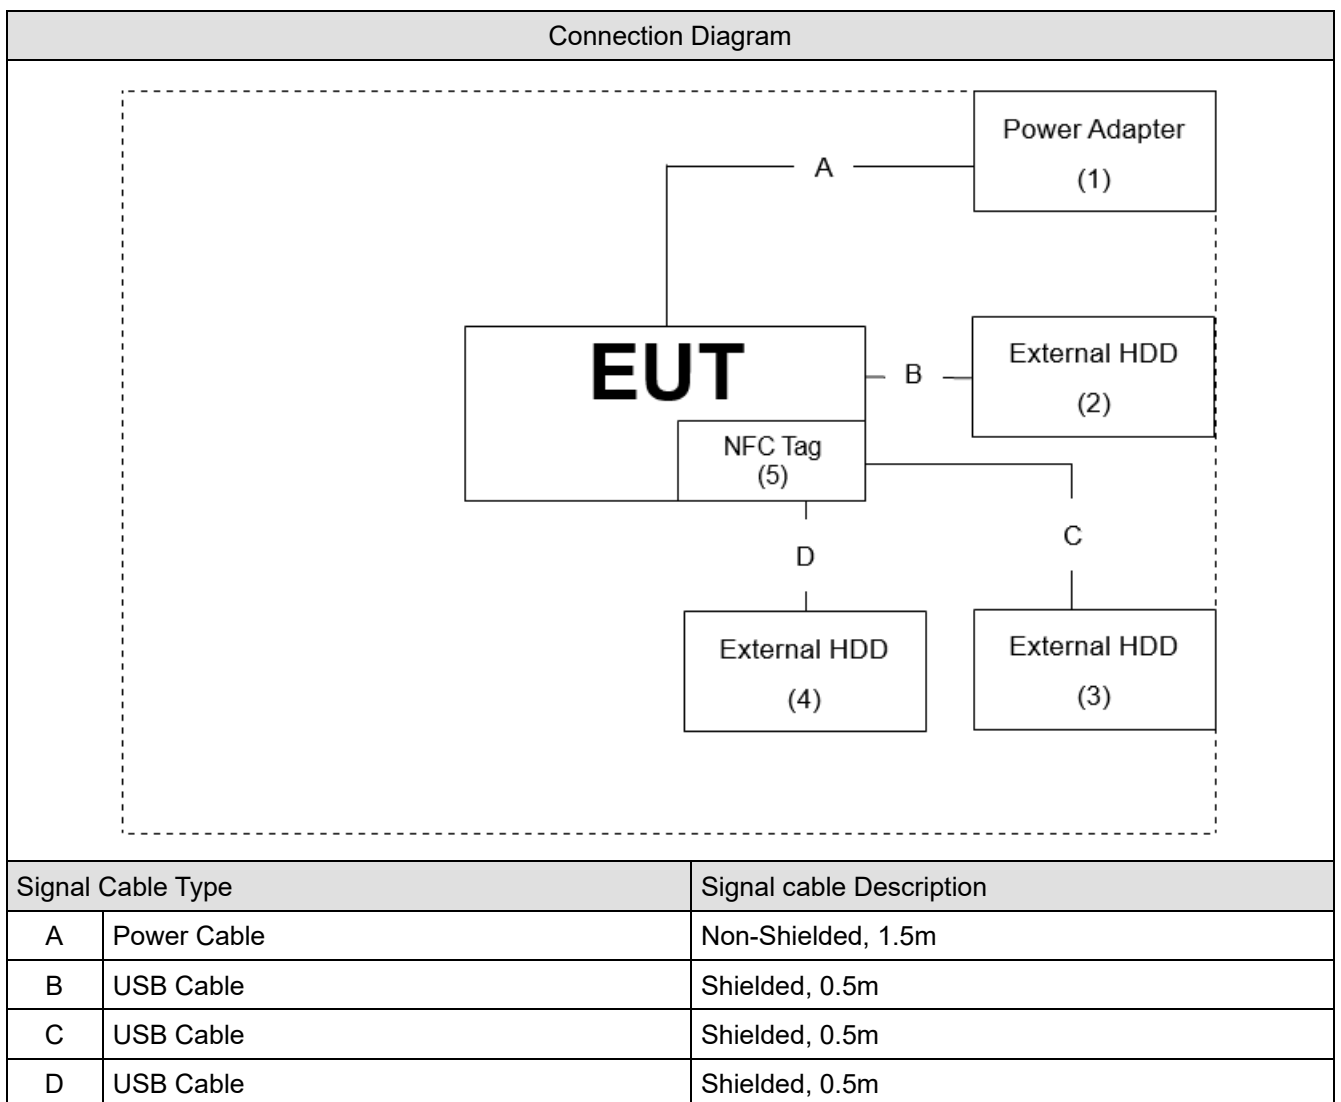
Connection Diagram

Power Adapter
(1)

A

EUT

NFC Tag
(5)

B

External HDD
(2)

C

D

External HDD
(4)

External HDD
(3)

| Signal Cable Type | | Signal cable Description |
|---|---|---|
| A | Power Cable | Non-Shielded, 1.5m |
| B | USB Cable | Shielded, 0.5m |
| C | USB Cable | Shielded, 0.5m |
| D | USB Cable | Shielded, 0.5m |